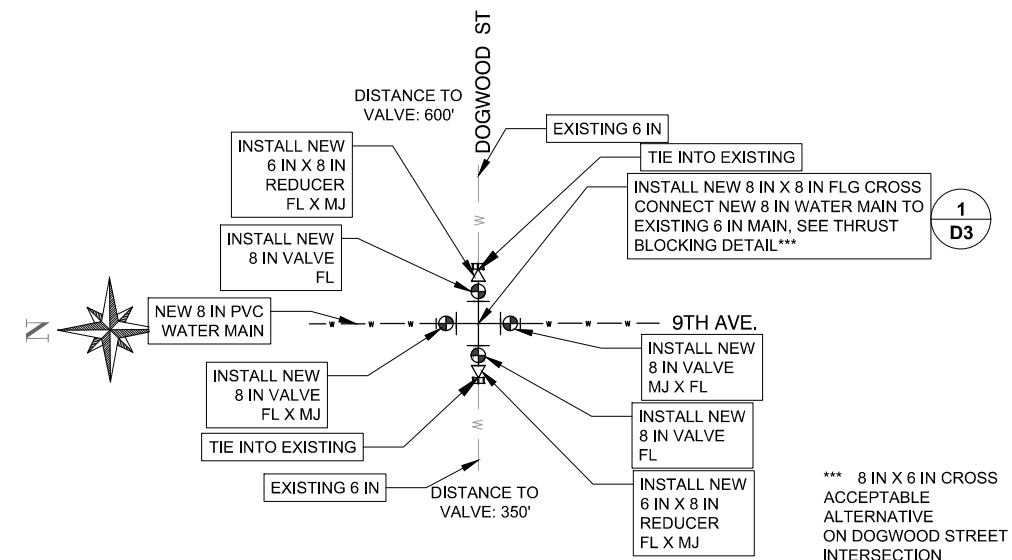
DOGWOOD ST

DISTANCE TO VALVE: 600'

EXISTING 6 IN

INSTALL NEW 6 IN X 8 IN REDUCER FL X MJ

TIE INTO EXISTING

INSTALL NEW 8 IN X 8 IN FLG CROSS CONNECT NEW 8 IN WATER MAIN TO EXISTING 6 IN MAIN, SEE THRUST BLOCKING DETAIL***

1
D3

W

INSTALL NEW 8 IN VALVE FL

N

NEW 8 IN PVC WATER MAIN

W W W W W W

9TH AVE.

INSTALL NEW 8 IN VALVE MJ X FL

INSTALL NEW 8 IN VALVE FL X MJ

W

INSTALL NEW 8 IN VALVE FL

TIE INTO EXISTING

EXISTING 6 IN

DISTANCE TO VALVE: 350'

INSTALL NEW 6 IN X 8 IN REDUCER FL X MJ

*** 8 IN X 6 IN CROSS ACCEPTABLE ALTERNATIVE ON DOGWOOD STREET INTERSECTION